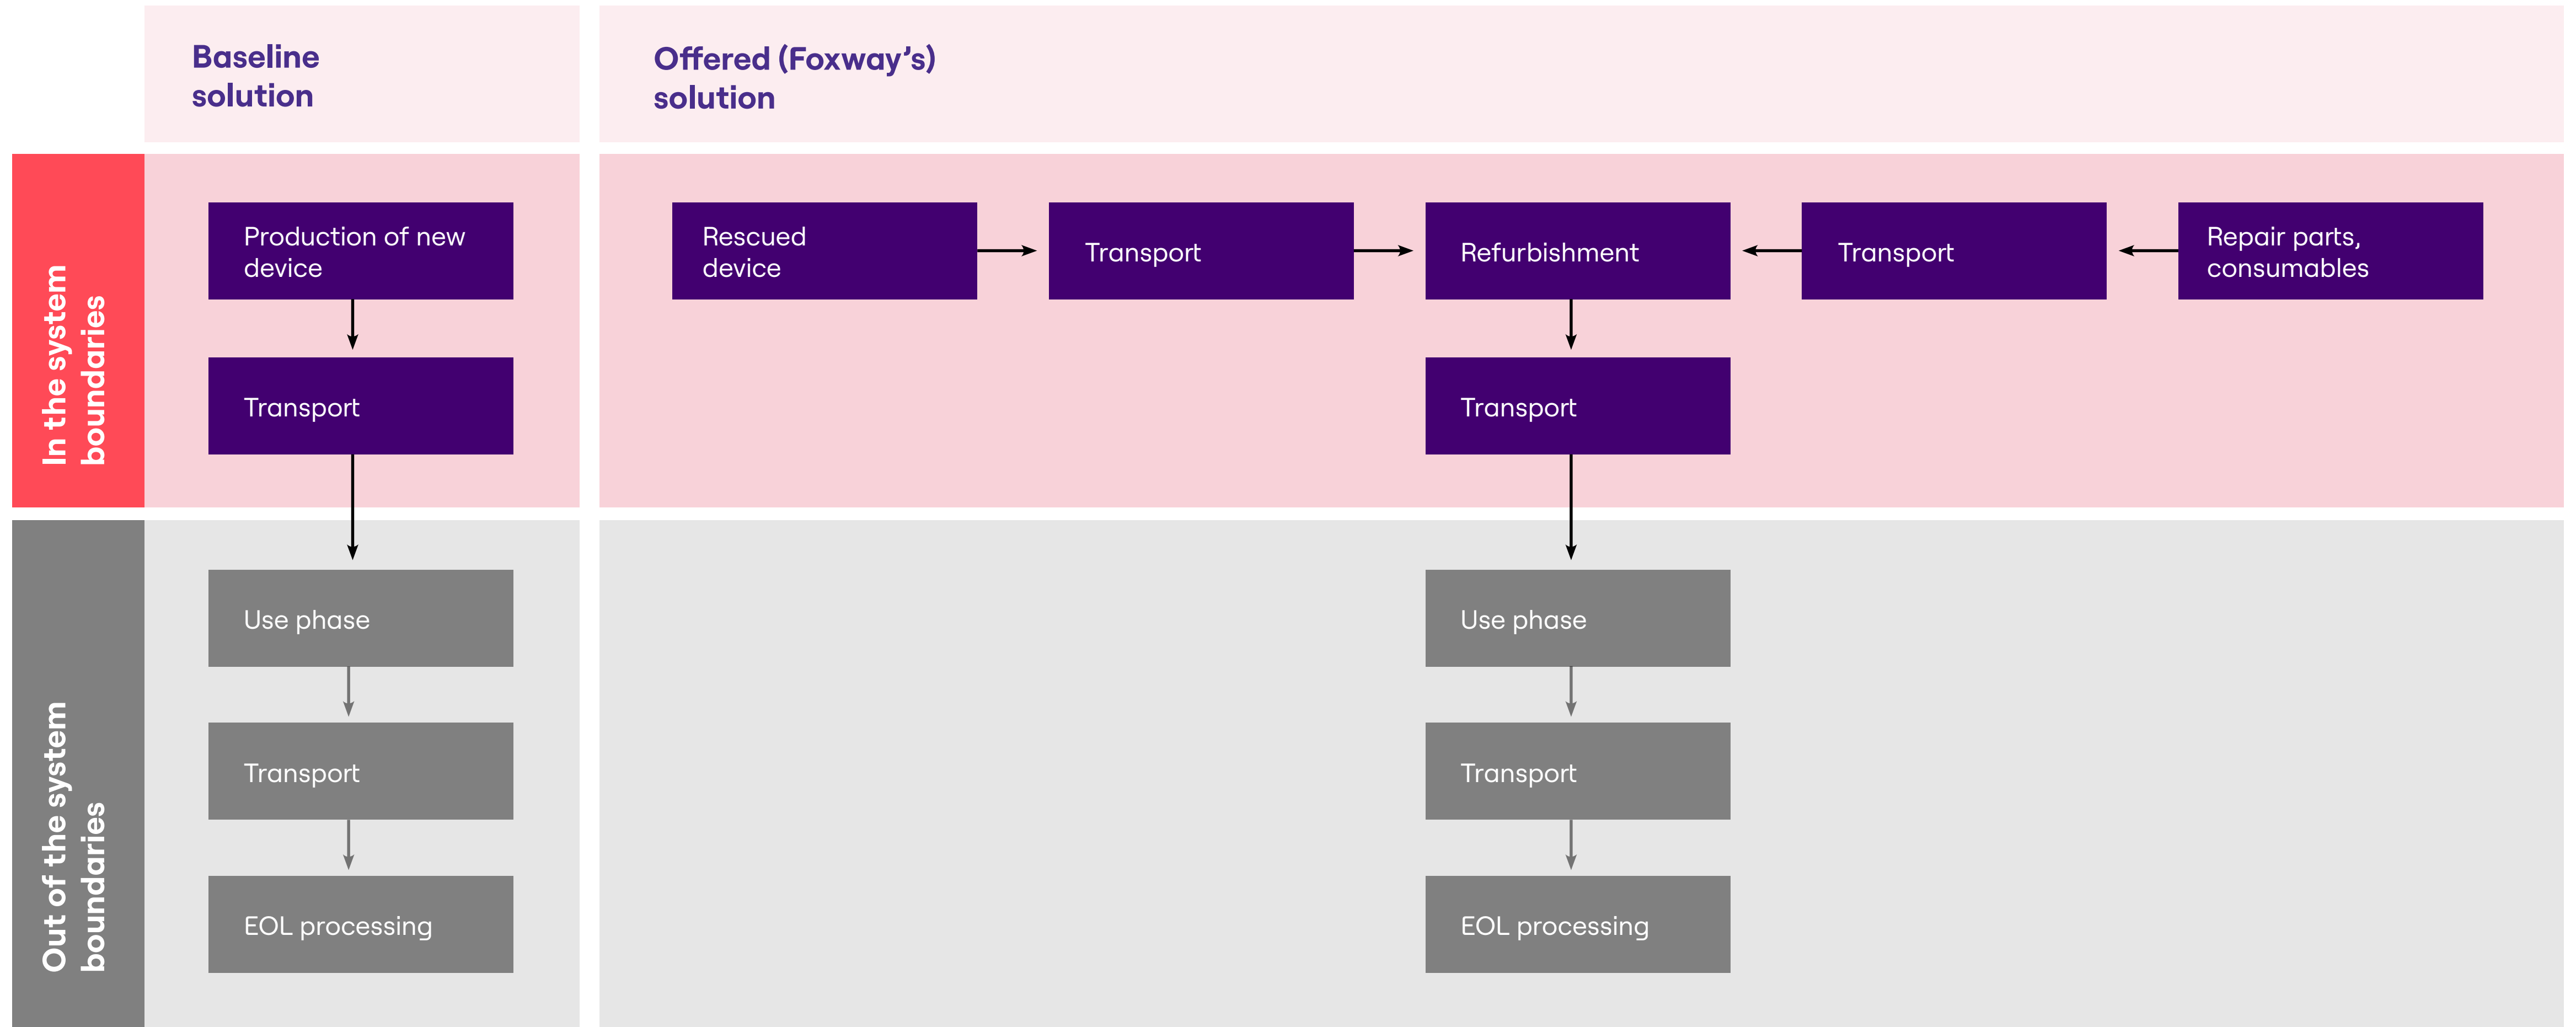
Baseline solution

Offered (Foxway's) solution

In the system boundaries

Production of new device

Transport

Rescued device

Transport

Refurbishment

Transport

Repair parts, consumables

Transport

Out of the system boundaries

Use phase

Transport

EOL processing

Use phase

Transport

EOL processing